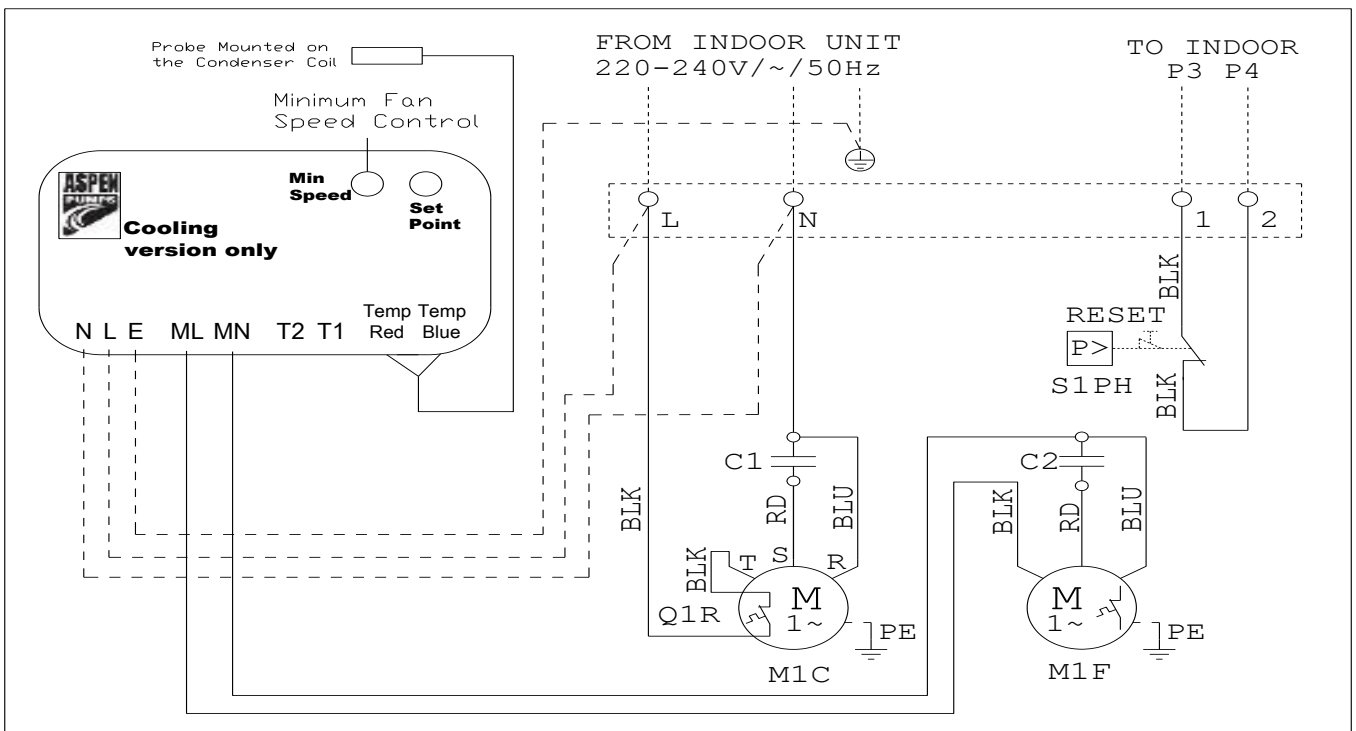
Probe Mounted on the Condenser Coil

Minimum Fan Speed Control

FROM INDOOR UNIT
220-240V/~/50Hz

TO INDOOR
P3 P4

ASPEN PUMPS

Min Speed

Set Point

Cooling version only

N L E ML MN T2 T1 Temp Red Temp Blue

L N 1 2

BLK

RESET

P>

S1PH

BLK

C1

C2

BLK

RD

BLU

BLK

RD

BLU

BLK

T

S

R

M
1~

Q1R

PE

M1C

M
1~

PE

M1F